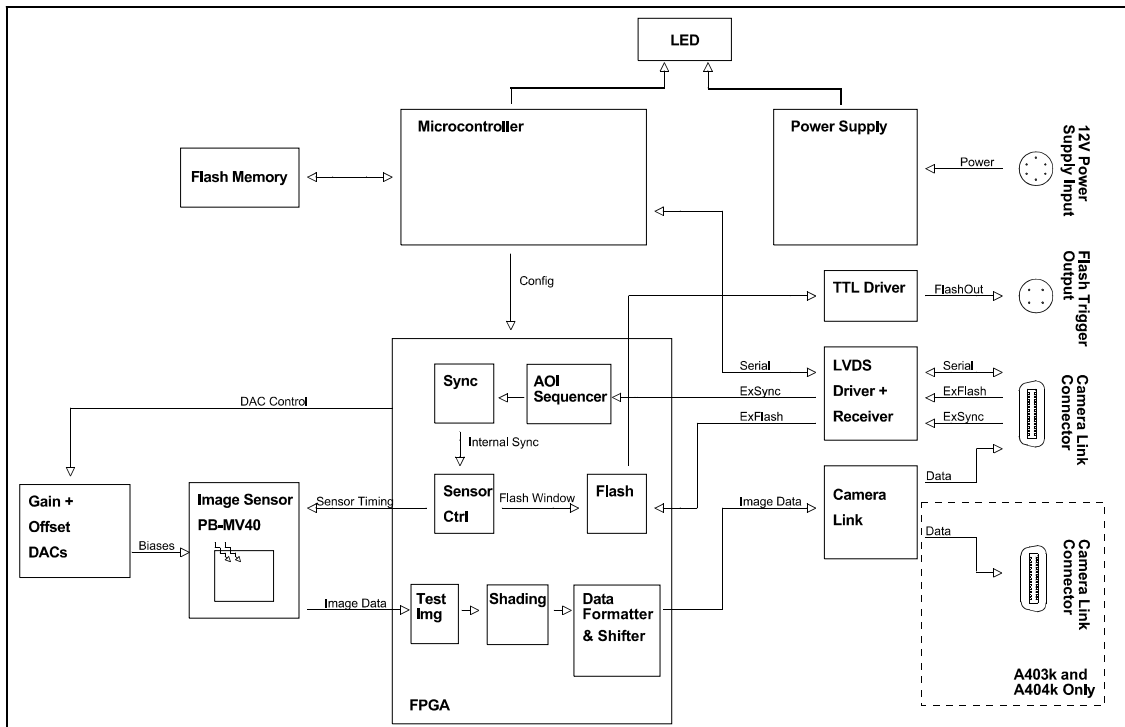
LED

Microcontroller

Power Supply

Flash Memory

Power

12V Power Supply Input

Config

TTL Driver

FlashOut

Flash Trigger Output

Serial

LVDS Driver + Receiver

Serial

ExFlash

ExSync

Camera Link Connector

Sync

AOI Sequencer

ExSync

ExFlash

DAC Control

Internal Sync

Gain + Offset DACs

Image Sensor PB-MV40

Sensor Timing

Sensor Ctrl

Flash Window

Flash

Image Data

Camera Link

Data

Data

Camera Link Connector

Biases

Image Data

Test Img

Shading

Data Formatter & Shifter

FPGA

A403k and A404k Only